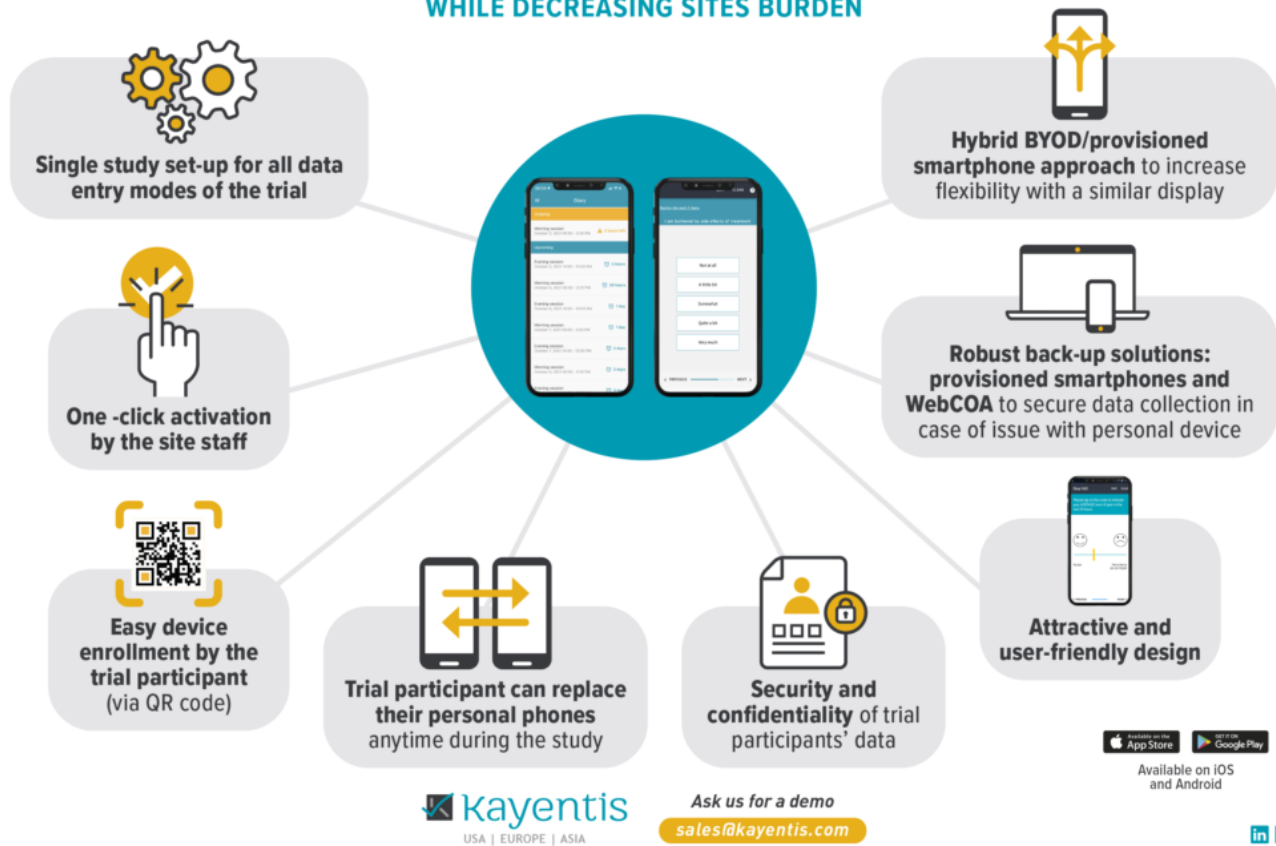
WHILE DECREASING SITES BURDEN

Single study set-up for all data entry modes of the trial

Hybrid BYOD/provisioned smartphone approach to increase flexibility with a similar display

One -click activation by the site staff

Robust back-up solutions: provisioned smartphones and WebCOA to secure data collection in case of issue with personal device

Easy device enrollment by the trial participant (via QR code)

Trial participant can replace their personal phones anytime during the study

Security and confidentiality of trial participants' data

Attractive and user-friendly design

Available on the App Store

GET IT ON Google Play

Available on iOS and Android

Kayentis
USA | EUROPE | ASIA

Ask us for a demo
sales@kayentis.com

in